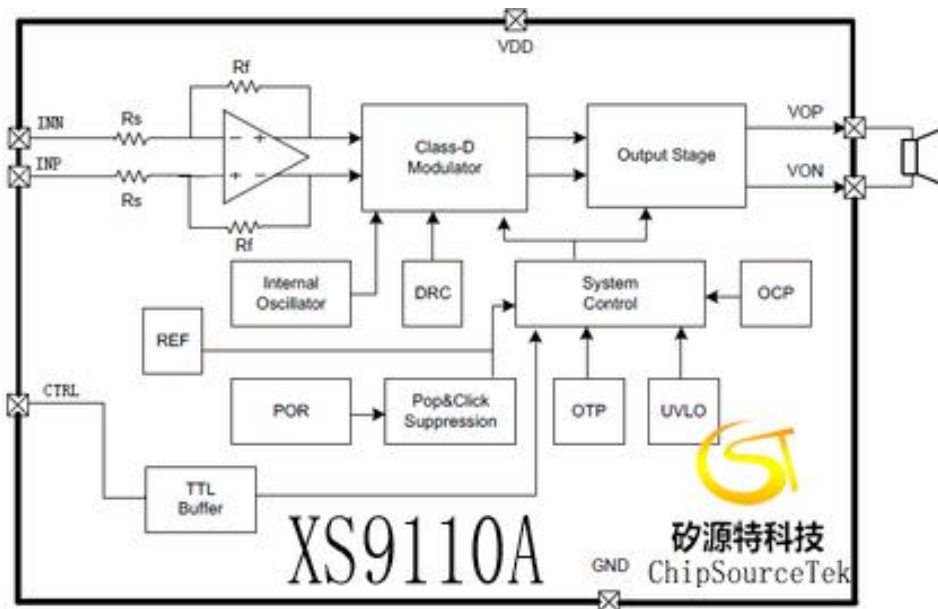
VDD

Rf

INN

Rs

INP

Rs

Rf

Class-D Modulator

Output Stage

VOP

VON

Internal Oscillator

DRC

System Control

OCP

REF

CTRL

POR

Pop&Click Suppression

OTP

UVLO

TTL Buffer

XS9110A

GND

矽源特科技

ChipSourceTek